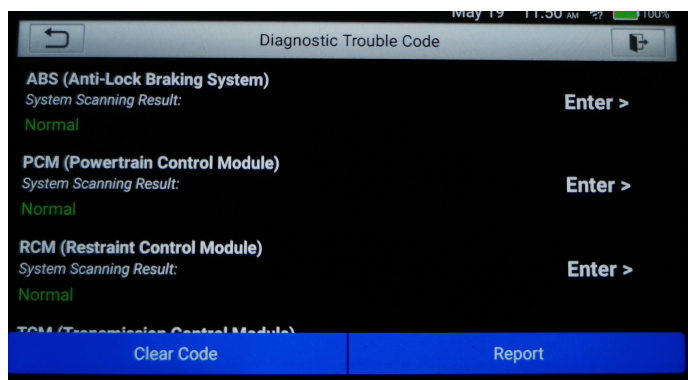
May 19 11:50 AM 100%

Diagnostic Trouble Code

ABS (Anti-Lock Braking System)
System Scanning Result:
Normal
Enter >

PCM (Powertrain Control Module)
System Scanning Result:
Normal
Enter >

RCM (Restraint Control Module)
System Scanning Result:
Normal
Enter >

TCM (Transmission Control Module)

Clear Code
Report